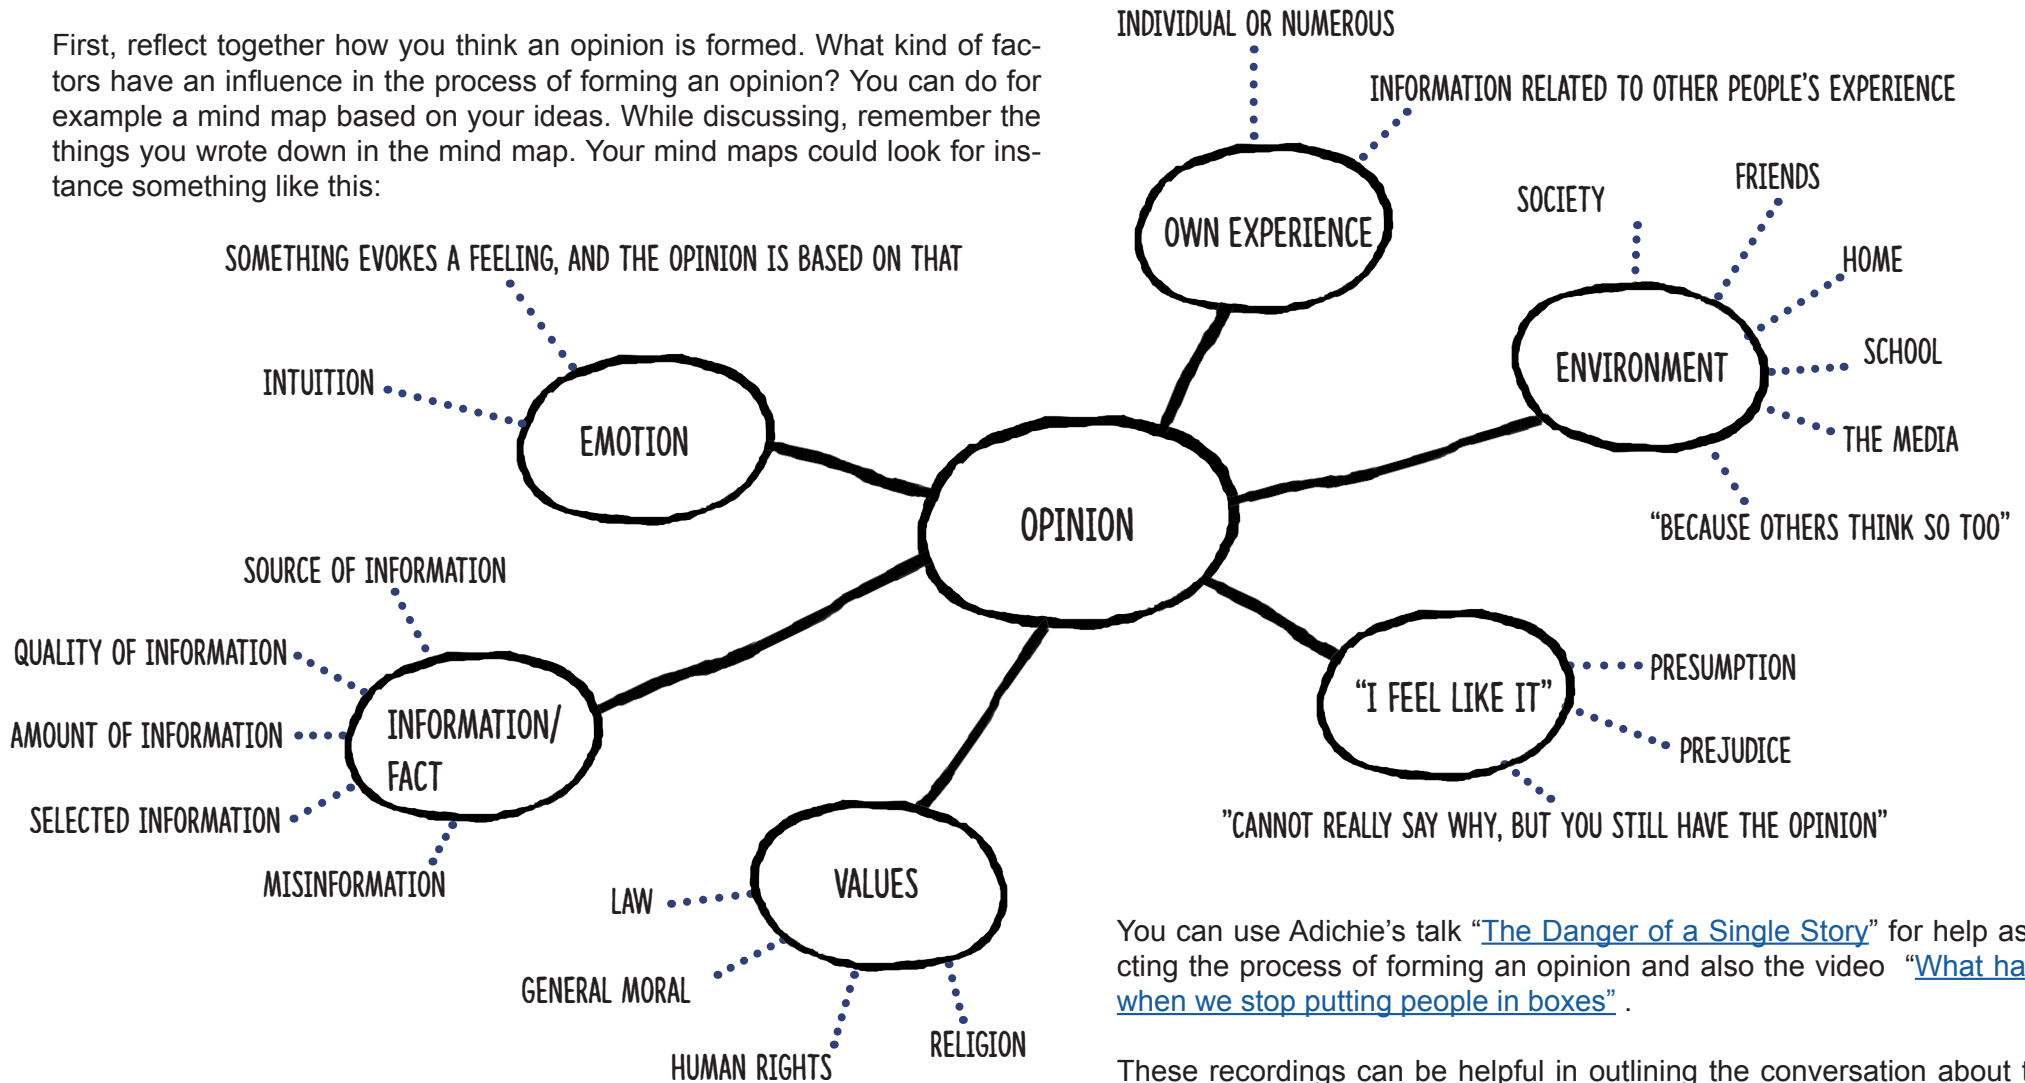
First, reflect together how you think an opinion is formed. What kind of factors have an influence in the process of forming an opinion? You can do for example a mind map based on your ideas. While discussing, remember the things you wrote down in the mind map. Your mind maps could look for instance something like this:

INDIVIDUAL OR NUMEROUS
INFORMATION RELATED TO OTHER PEOPLE'S EXPERIENCE
OWN EXPERIENCE
SOCIETY
FRIENDS
HOME
ENVIRONMENT
SCHOOL
THE MEDIA
"BECAUSE OTHERS THINK SO TOO"
SOMETHING EVOKES A FEELING, AND THE OPINION IS BASED ON THAT
INTUITION
EMOTION
OPINION
SOURCE OF INFORMATION
QUALITY OF INFORMATION
AMOUNT OF INFORMATION
INFORMATION/ FACT
SELECTED INFORMATION
MISINFORMATION
"I FEEL LIKE IT"
PRESUMPTION
PREJUDICE
"CANNOT REALLY SAY WHY, BUT YOU STILL HAVE THE OPINION"
VALUES
LAW
GENERAL MORAL
HUMAN RIGHTS
RELIGION

You can use Adichie's talk "The Danger of a Single Story" for help as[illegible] cting the process of forming an opinion and also the video "What ha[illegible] when we stop putting people in boxes" .

These recordings can be helpful in outlining the conversation about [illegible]